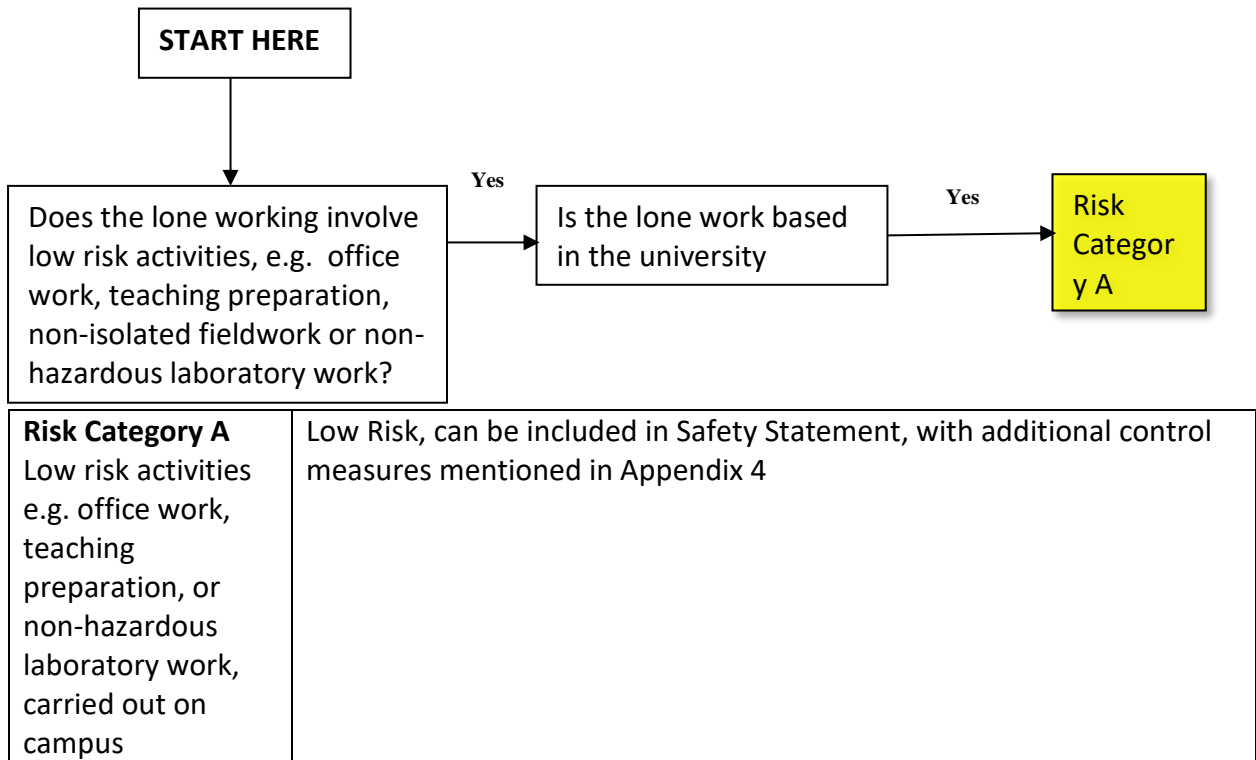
START HERE

Does the lone working involve low risk activities, e.g. office work, teaching preparation, non-isolated fieldwork or non-hazardous laboratory work?

Yes

Is the lone work based in the university

Yes

Risk Category A

| Risk Category A Low risk activities e.g. office work, teaching preparation, or non-hazardous laboratory work, carried out on campus | Low Risk, can be included in Safety Statement, with additional control measures mentioned in Appendix 4 |
|---|---|